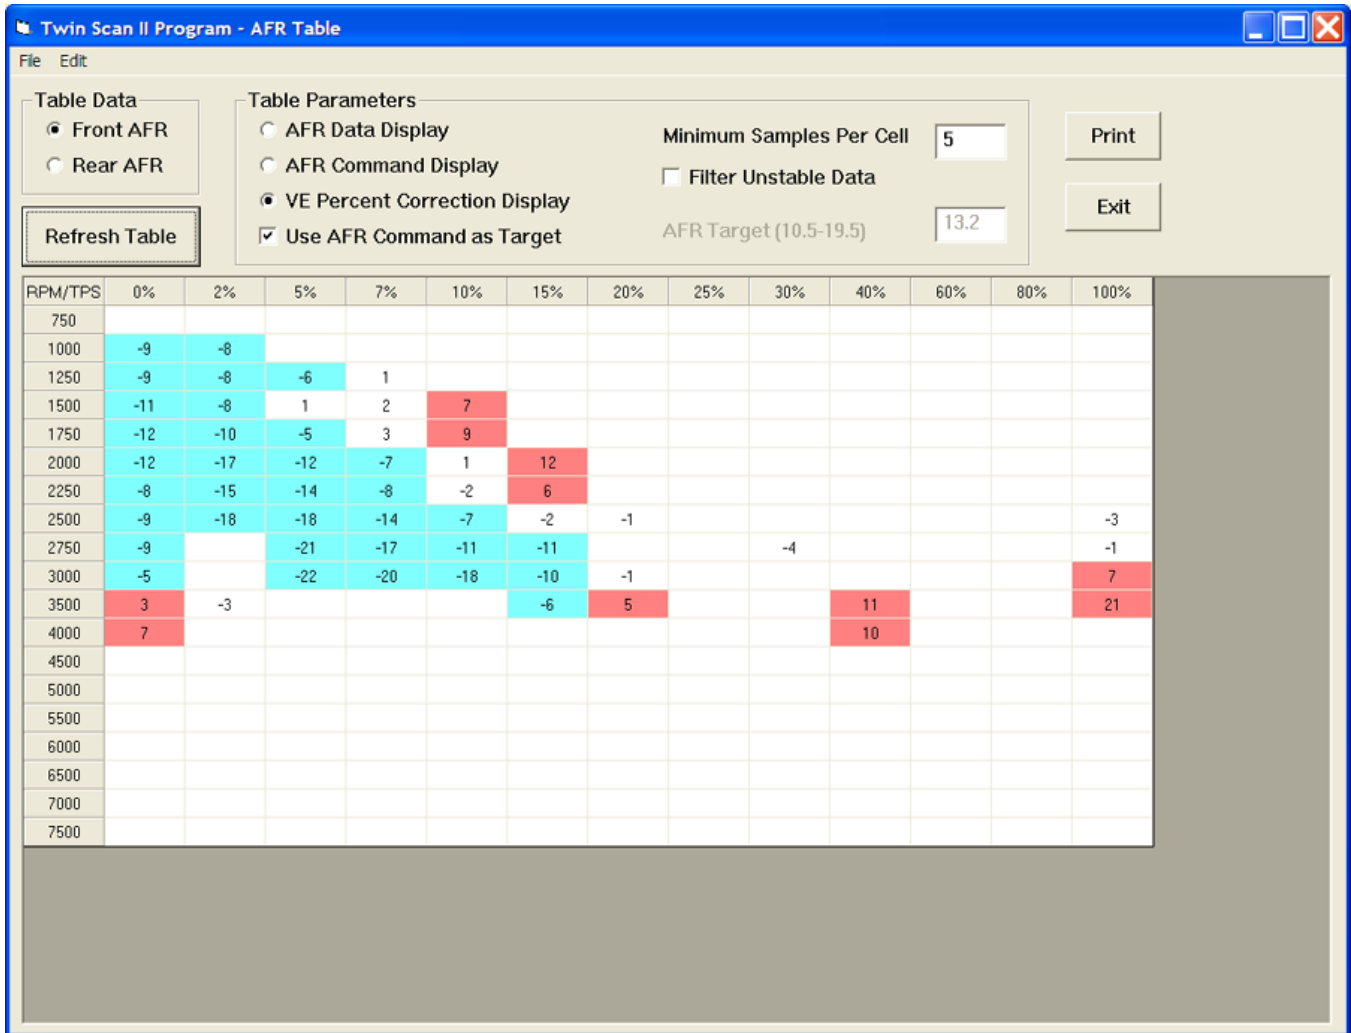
Twin Scan II Program - AFR Table

File Edit

Table Data
Front AFR
Rear AFR

Refresh Table

Table Parameters
AFR Data Display
AFR Command Display
VE Percent Correction Display
Use AFR Command as Target

Minimum Samples Per Cell 5
Filter Unstable Data
AFR Target (10.5-19.5) 13.2

Print
Exit

| RPM/TPS | 0% | 2% | 5% | 7% | 10% | 15% | 20% | 25% | 30% | 40% | 60% | 80% | 100% |
|---|---|---|---|---|---|---|---|---|---|---|---|---|---|
| 750 | | | | | | | | | | | | | |
| 1000 | -9 | -8 | | | | | | | | | | | |
| 1250 | -9 | -8 | -6 | 1 | | | | | | | | | |
| 1500 | -11 | -8 | 1 | 2 | 7 | | | | | | | | |
| 1750 | -12 | -10 | -5 | 3 | 9 | | | | | | | | |
| 2000 | -12 | -17 | -12 | -7 | 1 | 12 | | | | | | | |
| 2250 | -8 | -15 | -14 | -8 | -2 | 6 | | | | | | | |
| 2500 | -9 | -18 | -18 | -14 | -7 | -2 | -1 | | | | | | -3 |
| 2750 | -9 | | -21 | -17 | -11 | -11 | | | -4 | | | | -1 |
| 3000 | -5 | | -22 | -20 | -18 | -10 | -1 | | | | | | 7 |
| 3500 | 3 | -3 | | | | -6 | 5 | | | 11 | | | 21 |
| 4000 | 7 | | | | | | | | | 10 | | | |
| 4500 | | | | | | | | | | | | | |
| 5000 | | | | | | | | | | | | | |
| 5500 | | | | | | | | | | | | | |
| 6000 | | | | | | | | | | | | | |
| 6500 | | | | | | | | | | | | | |
| 7000 | | | | | | | | | | | | | |
| 7500 | | | | | | | | | | | | | |